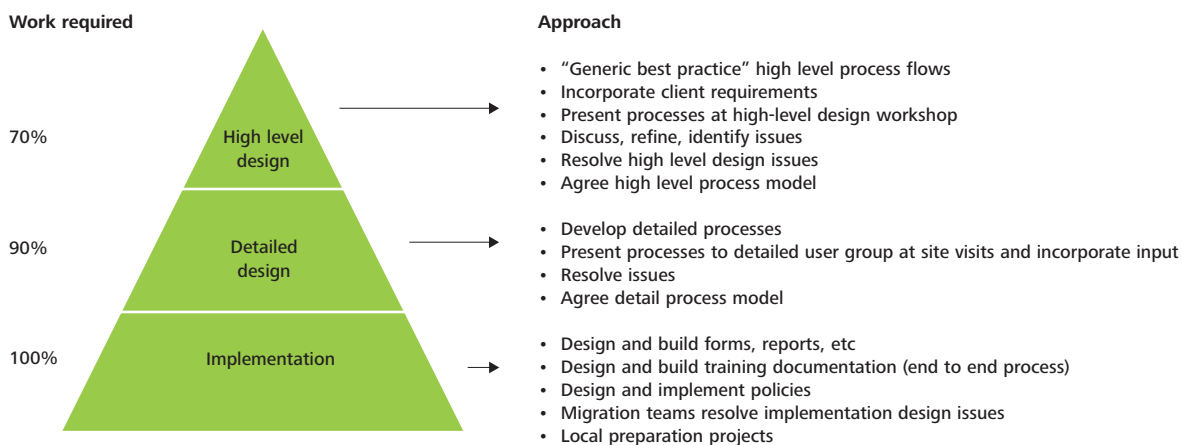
Work required

70%

High level design

90%

Detailed design

100%

Implementation

Approach

• "Generic best practice" high level process flows
• Incorporate client requirements
• Present processes at high-level design workshop
• Discuss, refine, identify issues
• Resolve high level design issues
• Agree high level process model

• Develop detailed processes
• Present processes to detailed user group at site visits and incorporate input
• Resolve issues
• Agree detail process model

• Design and build forms, reports, etc
• Design and build training documentation (end to end process)
• Design and implement policies
• Migration teams resolve implementation design issues
• Local preparation projects